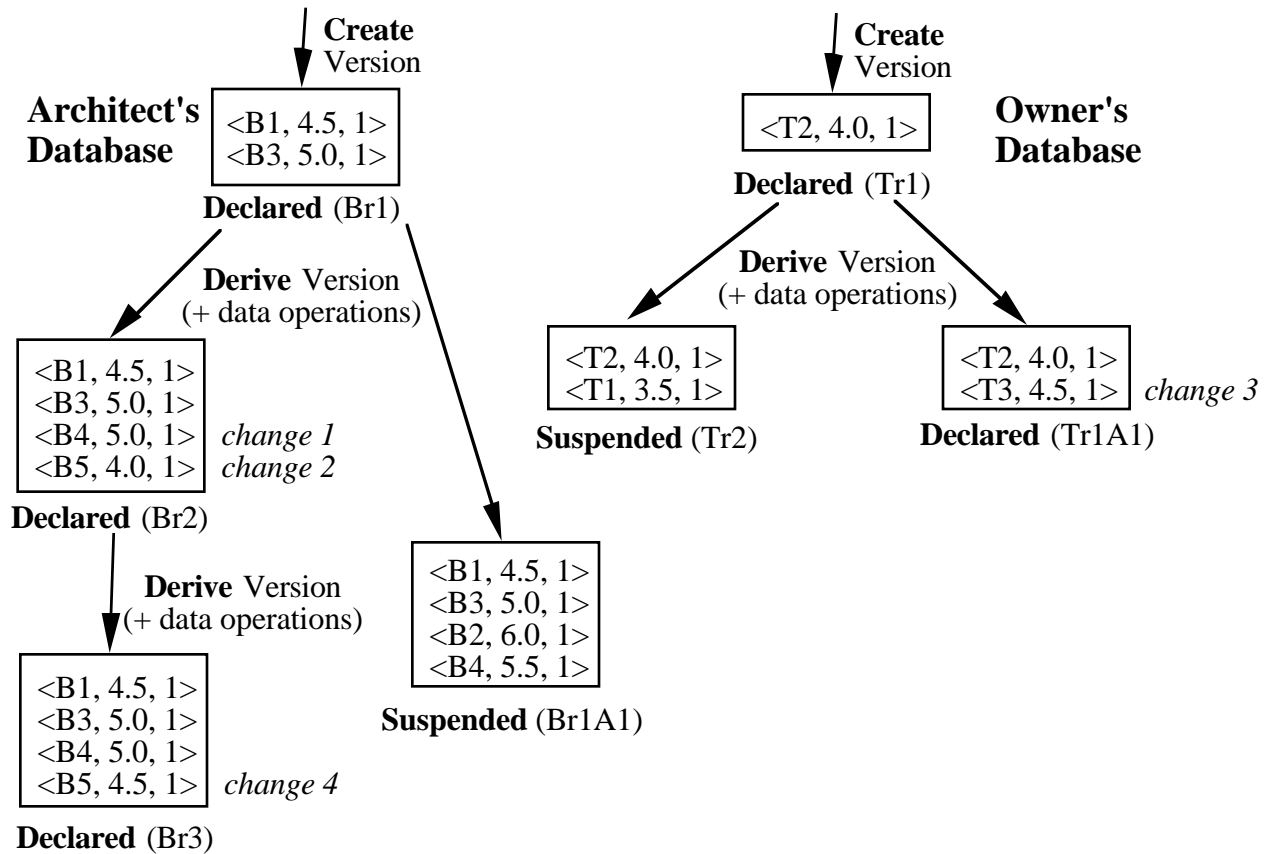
**Create** Version

**Architect's Database**

<B1, 4.5, 1>
<B3, 5.0, 1>

**Declared** (Br1)

**Derive** Version (+ data operations)

<B1, 4.5, 1>
<B3, 5.0, 1>
<B4, 5.0, 1> *change 1*
<B5, 4.0, 1> *change 2*

**Declared** (Br2)

**Derive** Version (+ data operations)

<B1, 4.5, 1>
<B3, 5.0, 1>
<B4, 5.0, 1>
<B5, 4.5, 1> *change 4*

**Declared** (Br3)

<B1, 4.5, 1>
<B3, 5.0, 1>
<B2, 6.0, 1>
<B4, 5.5, 1>

**Suspended** (Br1A1)

**Create** Version

<T2, 4.0, 1>

**Owner's Database**

**Declared** (Tr1)

**Derive** Version (+ data operations)

<T2, 4.0, 1>
<T1, 3.5, 1>

**Suspended** (Tr2)

<T2, 4.0, 1>
<T3, 4.5, 1> *change 3*

**Declared** (Tr1A1)